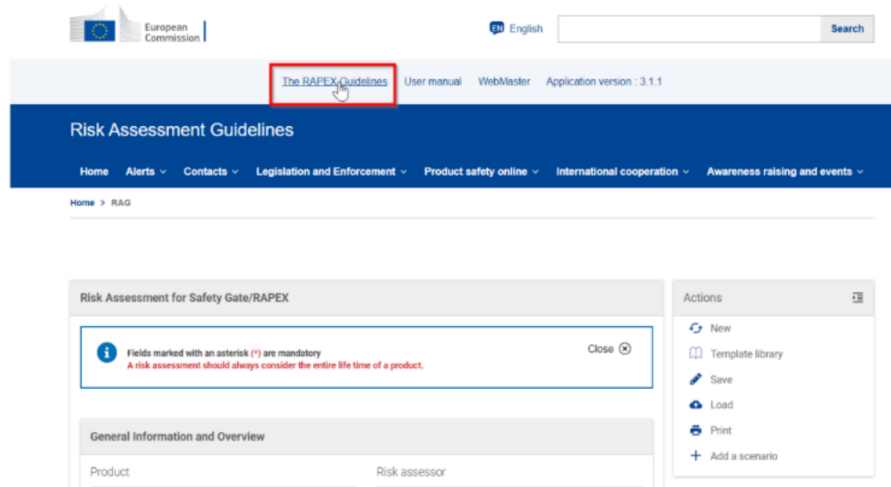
European Commission

EN English

Search

The RAPEX Guidelines User manual WebMaster Application version : 3.1.1

Risk Assessment Guidelines

Home Alerts Contacts Legislation and Enforcement Product safety online International cooperation Awareness raising and events

Home > RAG

Risk Assessment for Safety Gate/RAPEX

Fields marked with an asterisk (*) are mandatory
A risk assessment should always consider the entire life time of a product.

Close

General Information and Overview

Product

Risk assessor

Actions

New

Template library

Save

Load

Print

Add a scenario